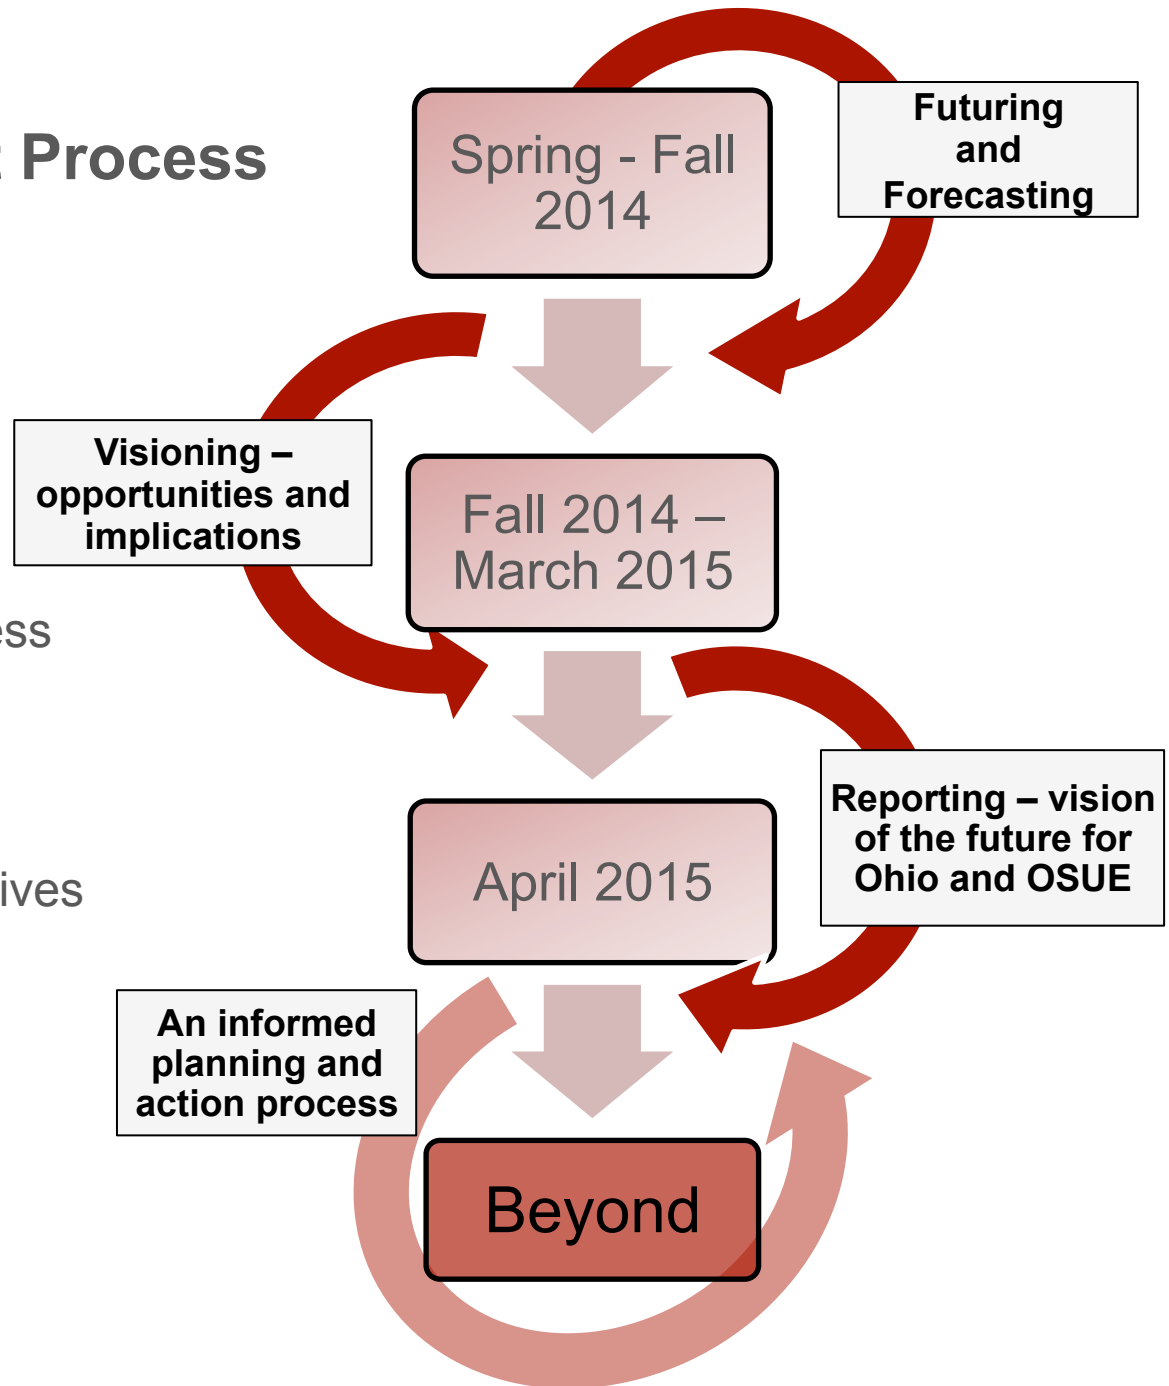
Process

ess

ives

Spring - Fall 2014

Futuring and Forecasting

Visioning – opportunities and implications

Fall 2014 – March 2015

Reporting – vision of the future for Ohio and OSUE

April 2015

An informed planning and action process

Beyond